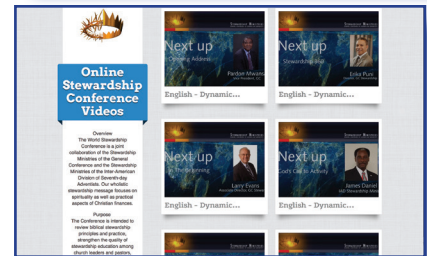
Online Stewardship Conference Videos

Overview
The World Stewardship Conference is a joint collaboration of the Stewardship Ministries of the General Conference and the Stewardship Ministries of the Inter-American Division of Seventh-day Adventists. Our wholistic stewardship message focuses on spirituality as well as practical aspects of Christian finances.

Purpose
The Conference is intended to review biblical stewardship principles and practice, strengthen the quality of stewardship education among church leaders and pastors,

Next up
Opening Address
Pardon Mwansa

English - Dynamic...

Next up
Stewardship and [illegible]
Erika Puni

English - Dynamic...

Next up
In the Beginning
Larry Evans

English - Dynamic...

Next up
God's Call to Activity
James Daniel

English - Dynamic...